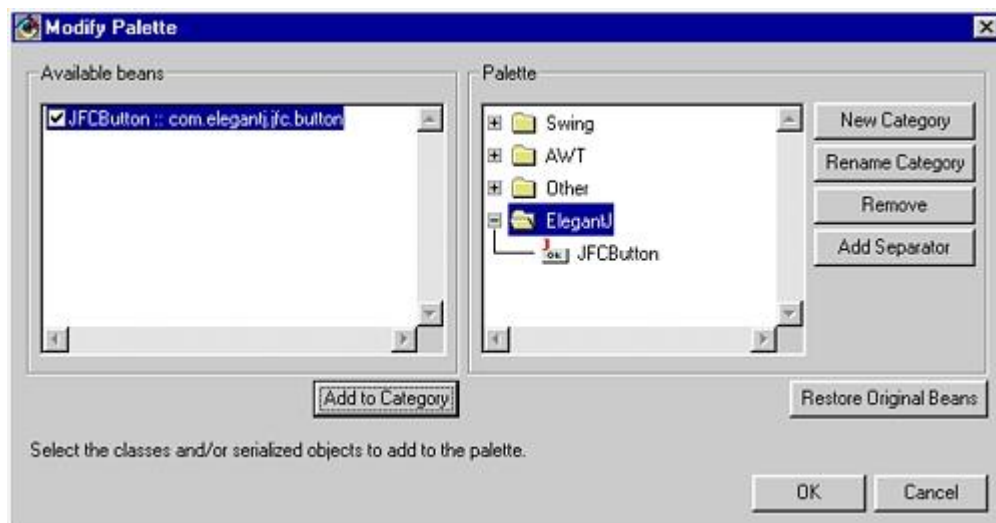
Modify Palette

Available beans

JFCButton :: com.elegantj.jfc.button

Palette

Swing
AWT
Other
ElegantJ
JFCButton

New Category
Rename Category
Remove
Add Separator

Add to Category

Restore Original Beans

Select the classes and/or serialized objects to add to the palette.

OK
Cancel